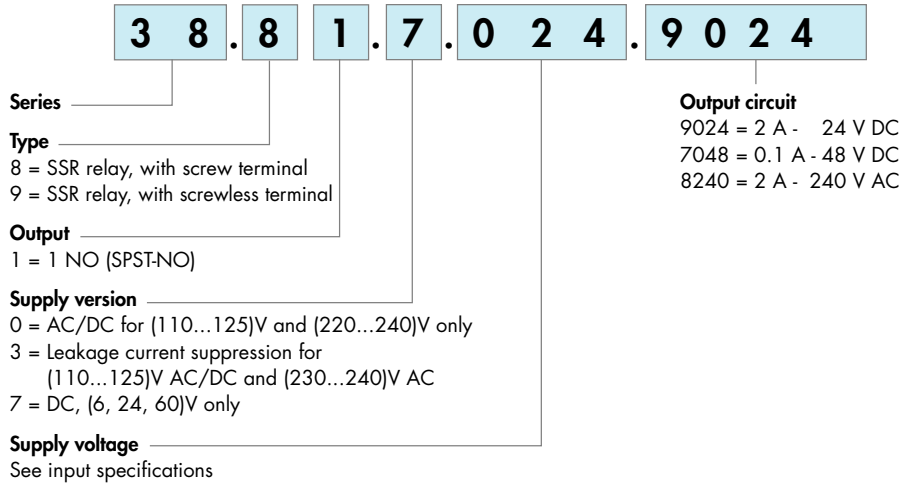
3 8 . 8 1 . 7 . 0 2 4 . 9 0 2 4

Series

Type
8 = SSR relay, with screw terminal
9 = SSR relay, with screwless terminal

Output
1 = 1 NO (SPST-NO)

Supply version
0 = AC/DC for (110...125)V and (220...240)V only
3 = Leakage current suppression for (110...125)V AC/DC and (230...240)V AC
7 = DC, (6, 24, 60)V only

Supply voltage
See input specifications

Output circuit
9024 = 2 A - 24 V DC
7048 = 0.1 A - 48 V DC
8240 = 2 A - 240 V AC